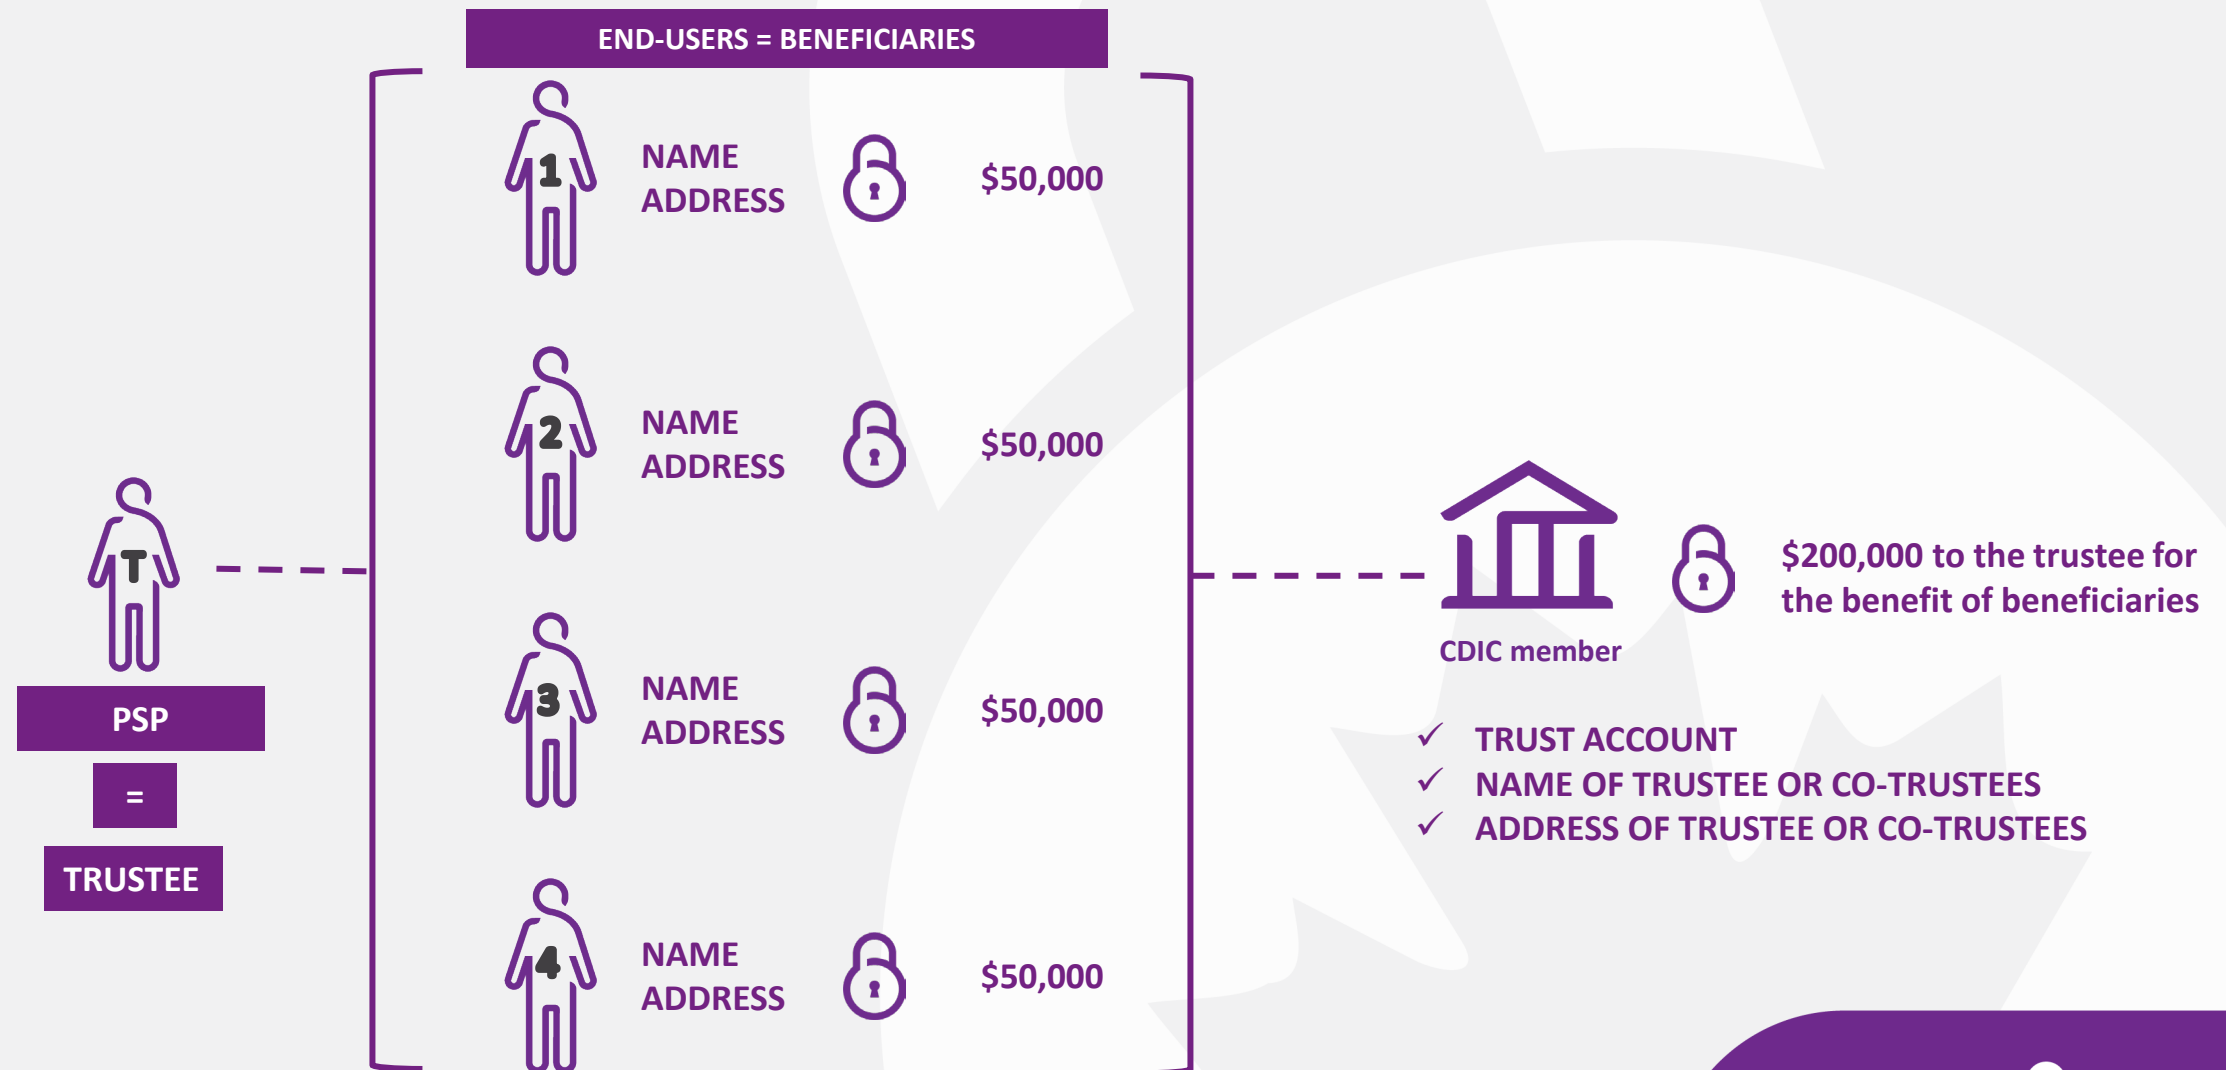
END-USERS = BENEFICIARIES

1
NAME
ADDRESS
$50,000

2
NAME
ADDRESS
$50,000

3
NAME
ADDRESS
$50,000

4
NAME
ADDRESS
$50,000

T
PSP
=
TRUSTEE

CDIC member

$200,000 to the trustee for the benefit of beneficiaries

✓ TRUST ACCOUNT
✓ NAME OF TRUSTEE OR CO-TRUSTEES
✓ ADDRESS OF TRUSTEE OR CO-TRUSTEES